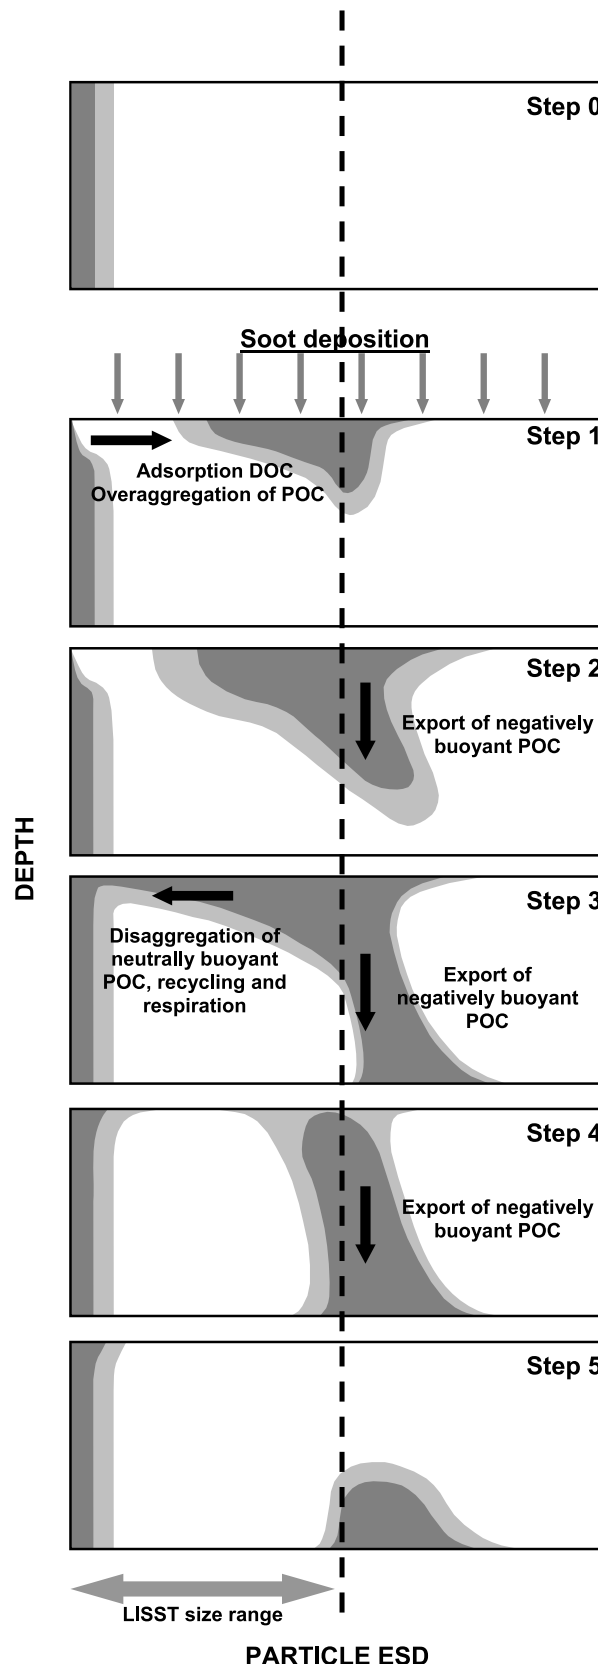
Step 0

Soot deposition

Step 1

Adsorption DOC
Overaggregation of POC

Step 2

Export of negatively buoyant POC

DEPTH

Step 3

Disaggregation of neutrally buoyant POC, recycling and respiration

Export of negatively buoyant POC

Step 4

Export of negatively buoyant POC

Step 5

LISST size range

PARTICLE ESD